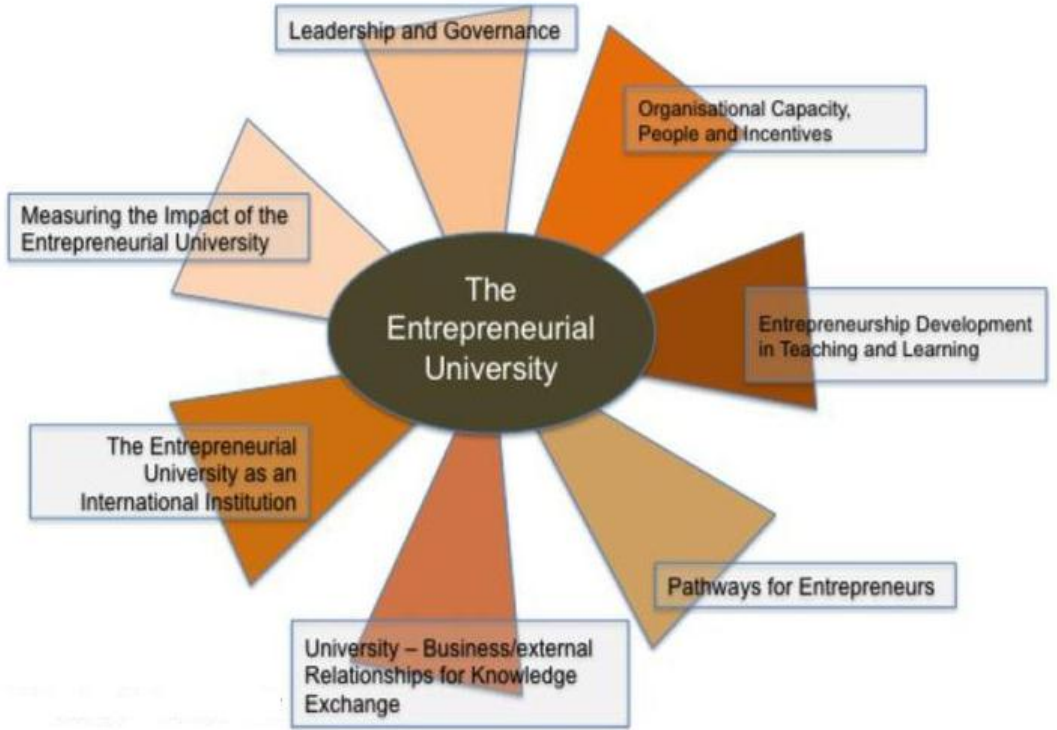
Leadership and Governance

Organisational Capacity, People and Incentives

Measuring the Impact of the Entrepreneurial University

The Entrepreneurial University

Entrepreneurship Development in Teaching and Learning

The Entrepreneurial University as an International Institution

Pathways for Entrepreneurs

University – Business/external Relationships for Knowledge Exchange